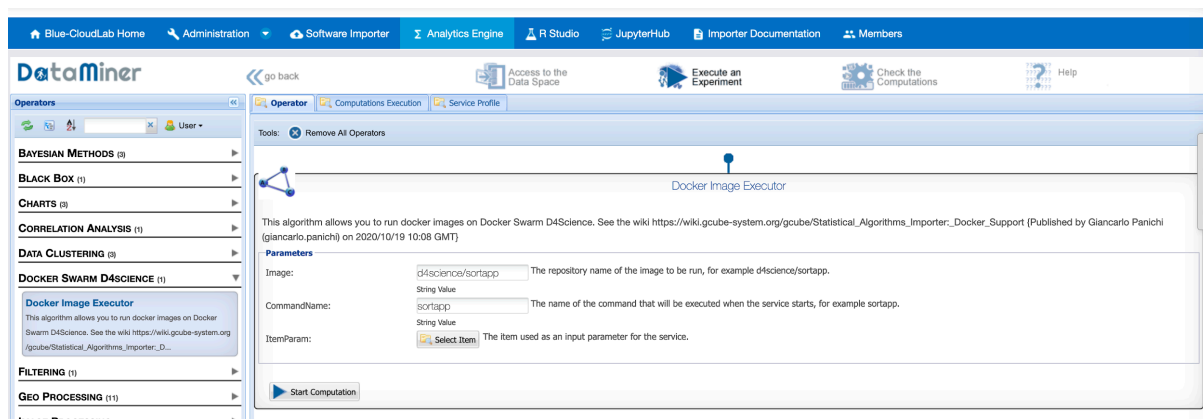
Blue-CloudLab Home Administration Software Importer Σ Analytics Engine R Studio JupyterHub Importer Documentation Members

DataMiner

go back

Access to the Data Space

Execute an Experiment

Check the Computations

Help

Operators

User

BAYESIAN METHODS (3)

BLACK BOX (1)

CHARTS (3)

CORRELATION ANALYSIS (1)

DATA CLUSTERING (3)

DOCKER SWARM D4SCIENCE (1)

Docker Image Executor

This algorithm allows you to run docker images on Docker Swarm D4Science. See the wiki https://wiki.gcube-system.org /gcube/Statistical_Algorithms_Importer:_D...

FILTERING (1)

GEO PROCESSING (11)

Operator Computations Execution Service Profile

Tools: Remove All Operators

Docker Image Executor

This algorithm allows you to run docker images on Docker Swarm D4Science. See the wiki https://wiki.gcube-system.org/gcube/Statistical_Algorithms_Importer:_Docker_Support {Published by Giancarlo Panichi (giancarlo.panichi) on 2020/10/19 10:08 GMT}

Parameters

Image: d4science/sortapp The repository name of the image to be run, for example d4science/sortapp.

String Value

CommandName: sortapp The name of the command that will be executed when the service starts, for example sortapp.

String Value

ItemParam: Select Item The item used as an input parameter for the service.

Start Computation